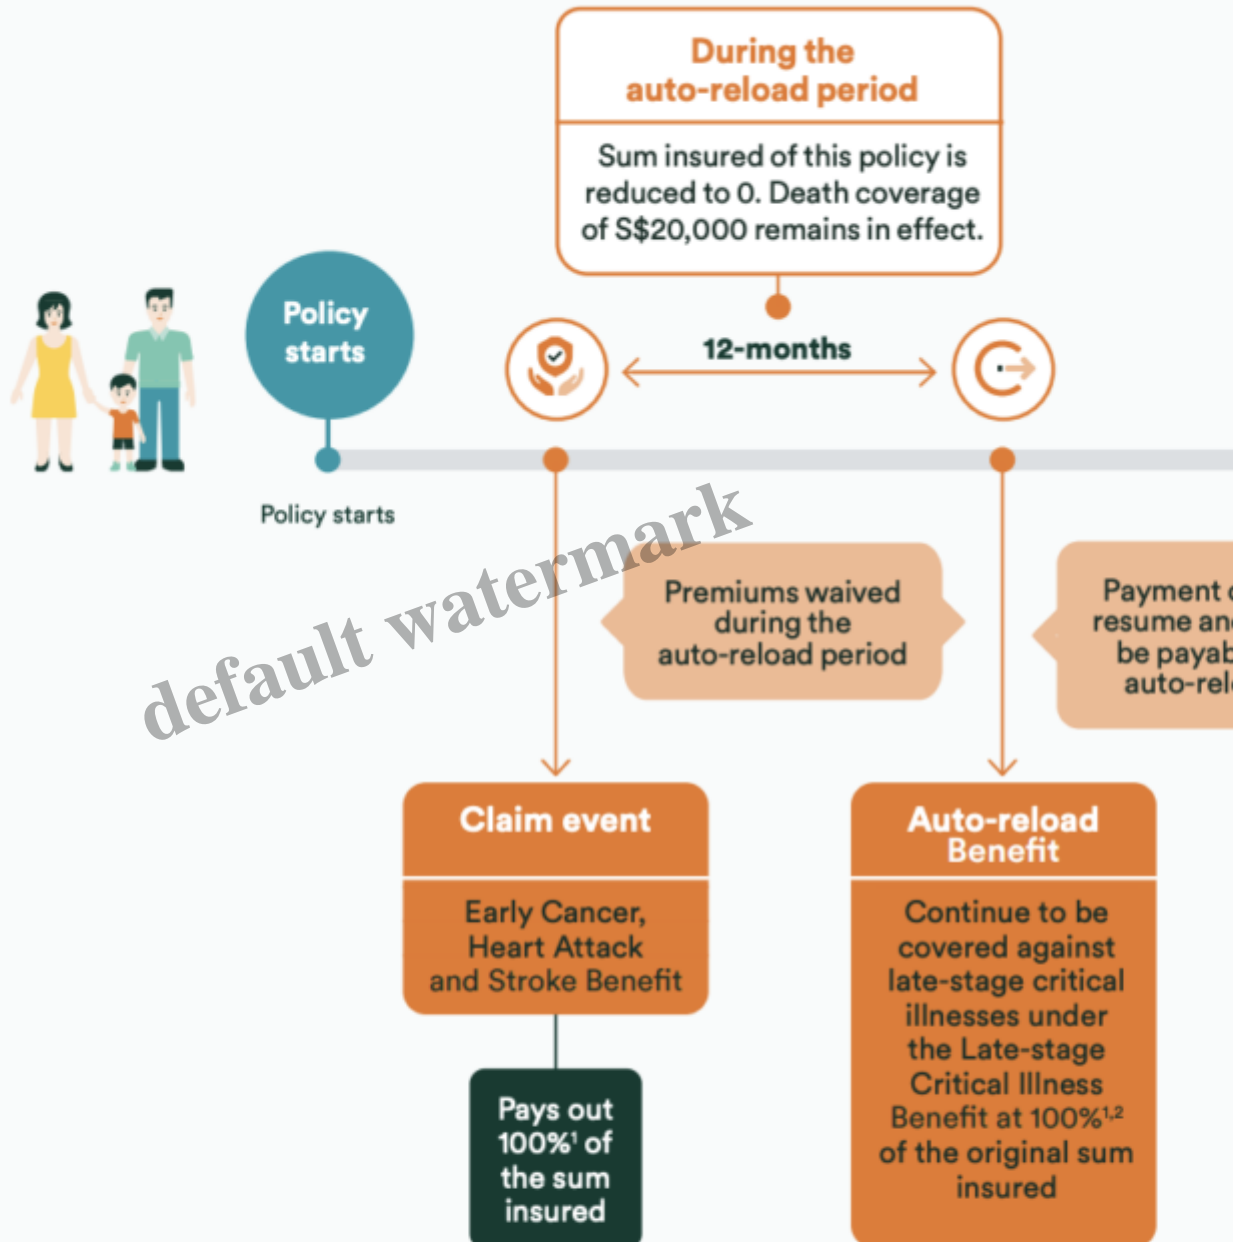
During the auto-reload period

Sum insured of this policy is reduced to 0. Death coverage of S$20,000 remains in effect.

Policy starts

12-months

Policy starts

default watermark

Premiums waived during the auto-reload period

Payment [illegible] resume an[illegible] be payab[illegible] auto-rel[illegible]

Claim event

Early Cancer, Heart Attack and Stroke Benefit

Pays out 100%$^1$ of the sum insured

Auto-reload Benefit

Continue to be covered against late-stage critical illnesses under the Late-stage Critical Illness Benefit at 100%$^{1,2}$ of the original sum insured